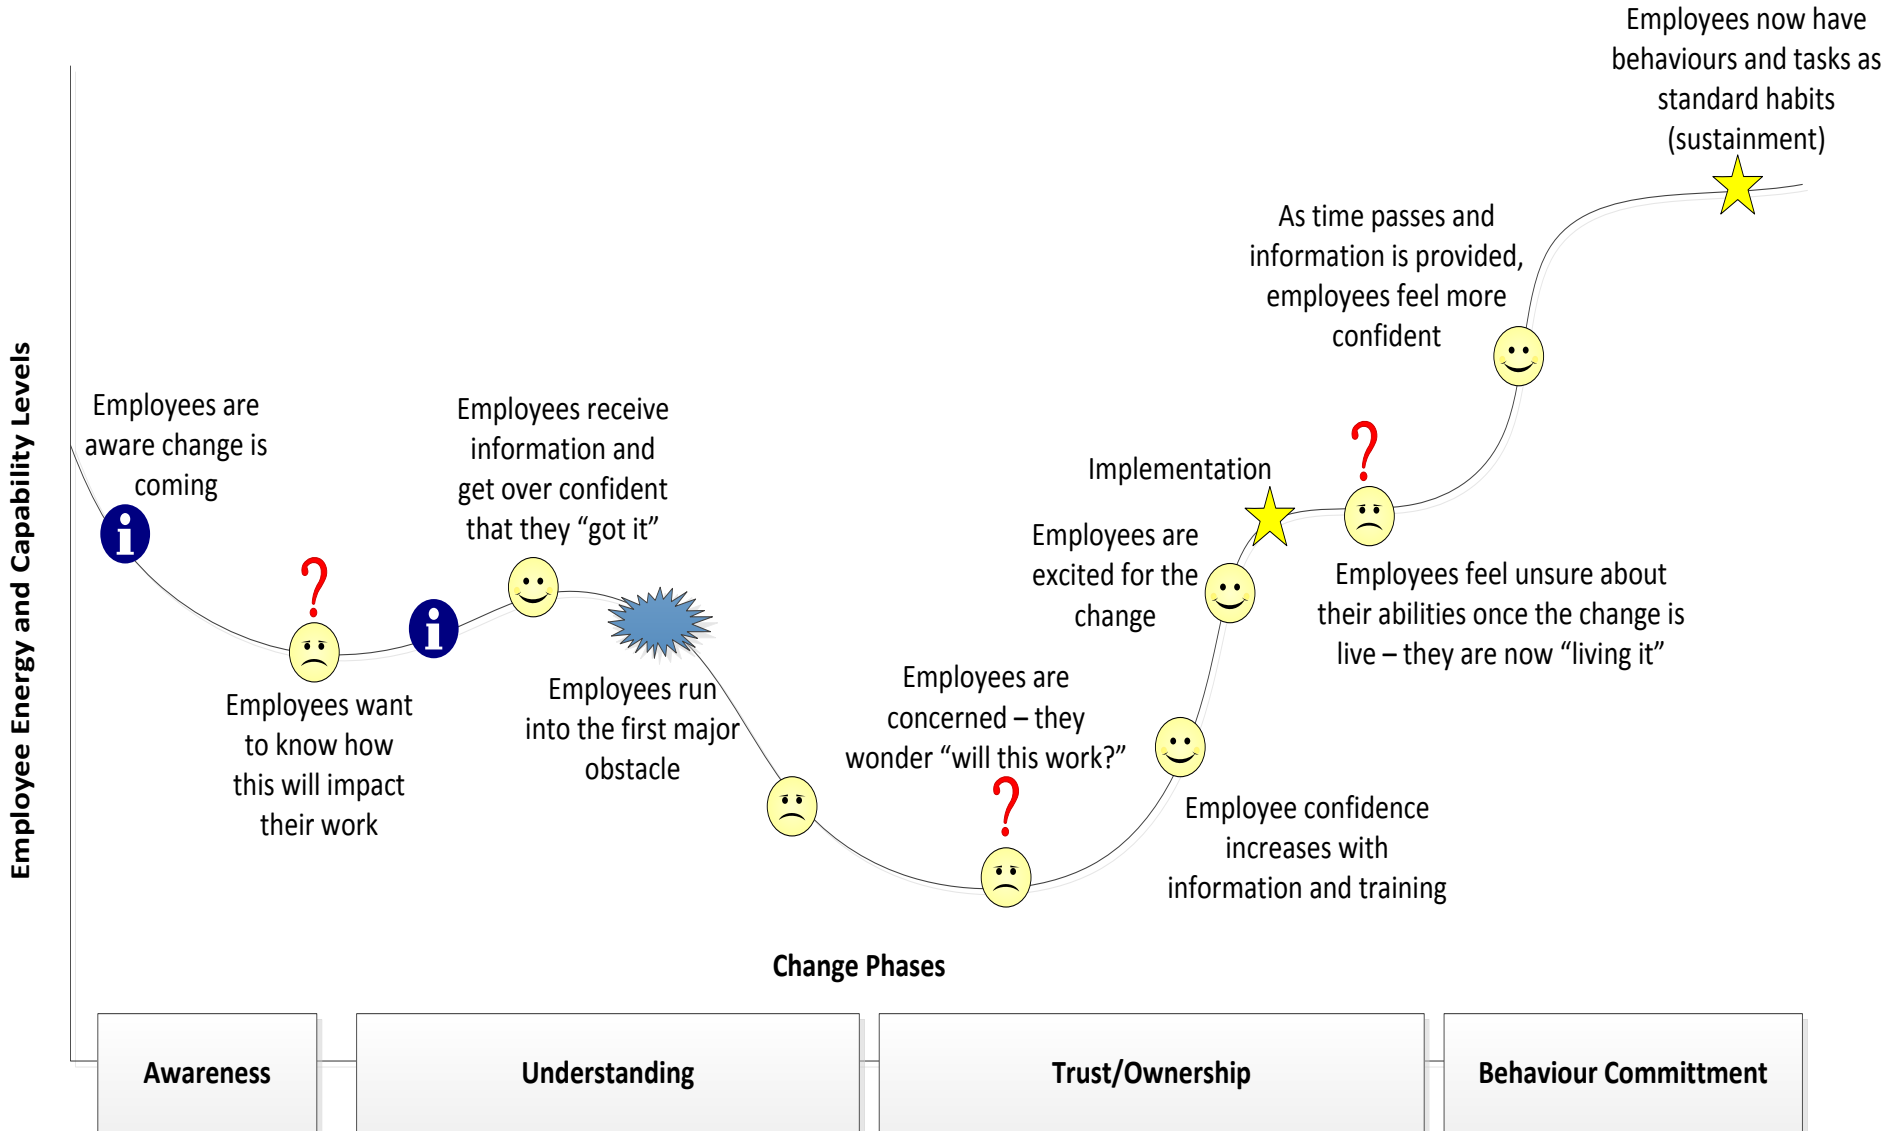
Employee Energy and Capability Levels

Employees are aware change is coming

Employees want to know how this will impact their work

Employees receive information and get over confident that they “got it”

Employees run into the first major obstacle

Employees are concerned – they wonder “will this work?”

Employee confidence increases with information and training

Employees are excited for the change

Implementation

Employees feel unsure about their abilities once the change is live – they are now “living it”

As time passes and information is provided, employees feel more confident

Employees now have behaviours and tasks as standard habits (sustainment)

Change Phases

Awareness

Understanding

Trust/Ownership

Behaviour Committment